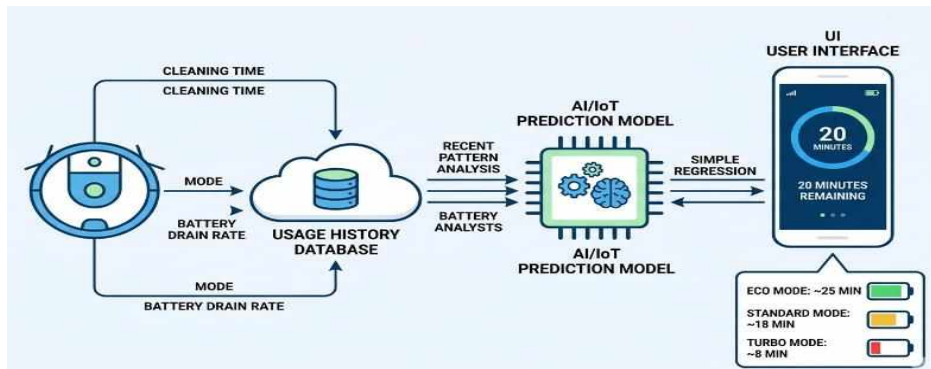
CLEANING TIME

CLEANING TIME

MODE

BATTERY DRAIN RATE

MODE

BATTERY DRAIN RATE

USAGE HISTORY DATABASE

RECENT PATTERN ANALYSIS

BATTERY ANALYSTS

AI/IoT PREDICTION MODEL

AI/IoT PREDICTION MODEL

SIMPLE REGRESSION

UI
USER INTERFACE

20
MINUTES

20 MINUTES REMAINING

ECO MODE: ~25 MIN

STANDARD MODE: ~18 MIN

TURBO MODE: ~8 MIN